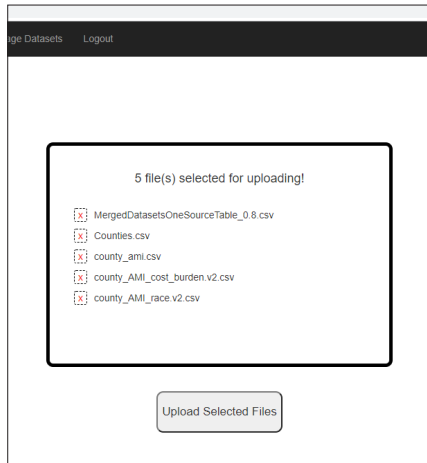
age Datasets Logout

5 file(s) selected for uploading!

x MergedDatasetsOneSourceTable_0.8.csv
x Counties.csv
x county_ami.csv
x county_AMI_cost_burden.v2.csv
x county_AMI_race.v2.csv

Upload Selected Files